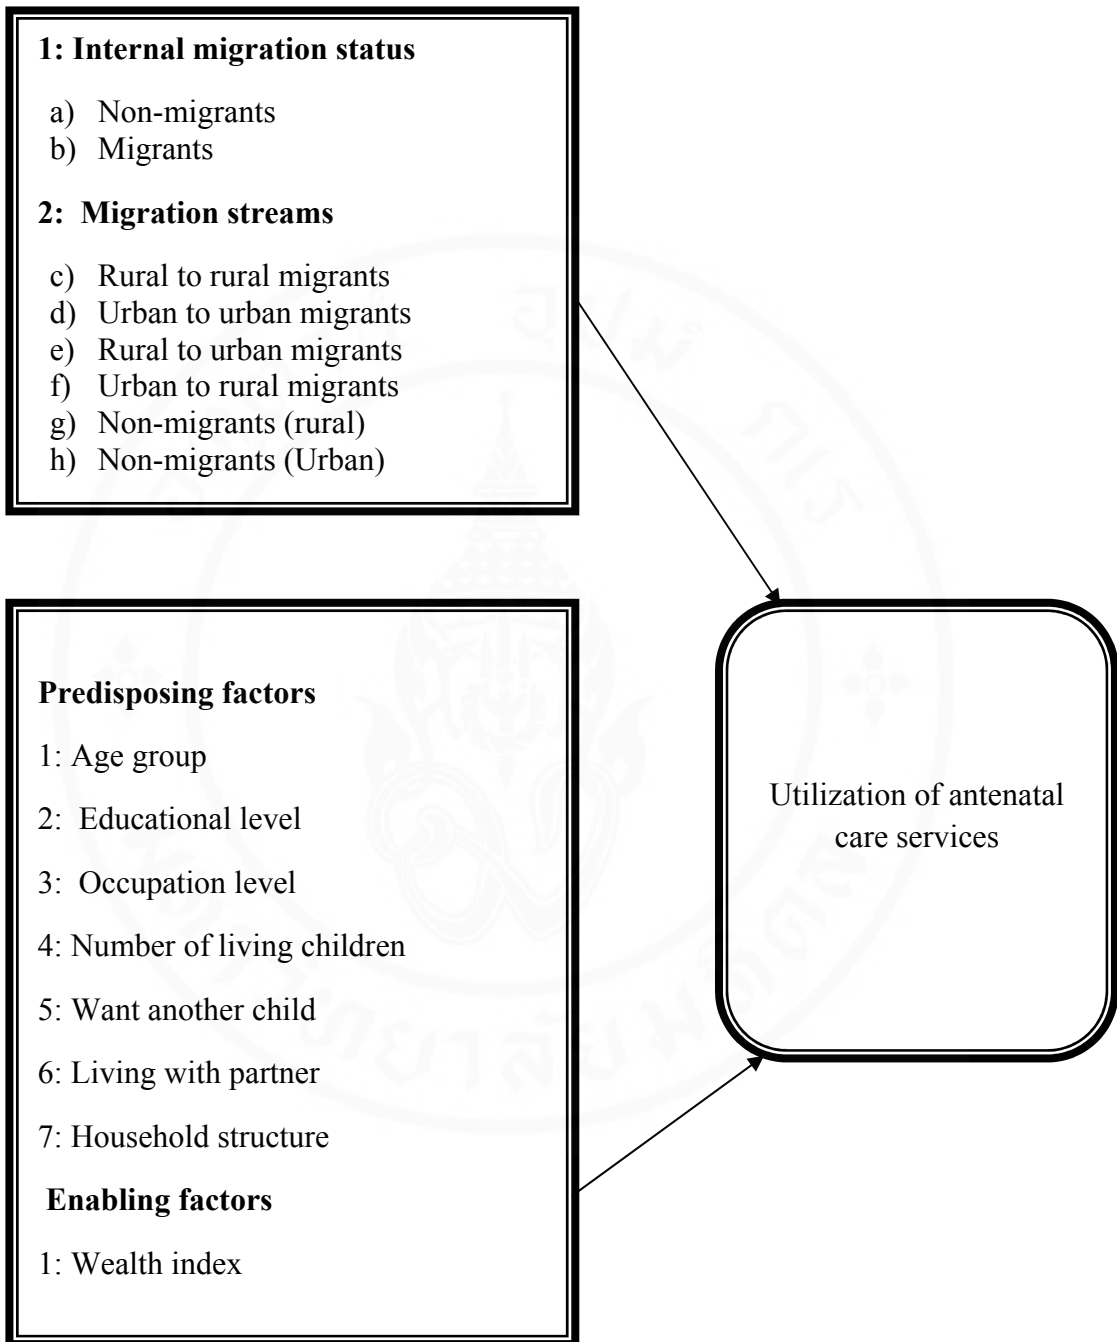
**1: Internal migration status**

a) Non-migrants
b) Migrants

**2: Migration streams**

c) Rural to rural migrants
d) Urban to urban migrants
e) Rural to urban migrants
f) Urban to rural migrants
g) Non-migrants (rural)
h) Non-migrants (Urban)

**Predisposing factors**

1: Age group

2: Educational level

3: Occupation level

4: Number of living children

5: Want another child

6: Living with partner

7: Household structure

**Enabling factors**

1: Wealth index

Utilization of antenatal care services